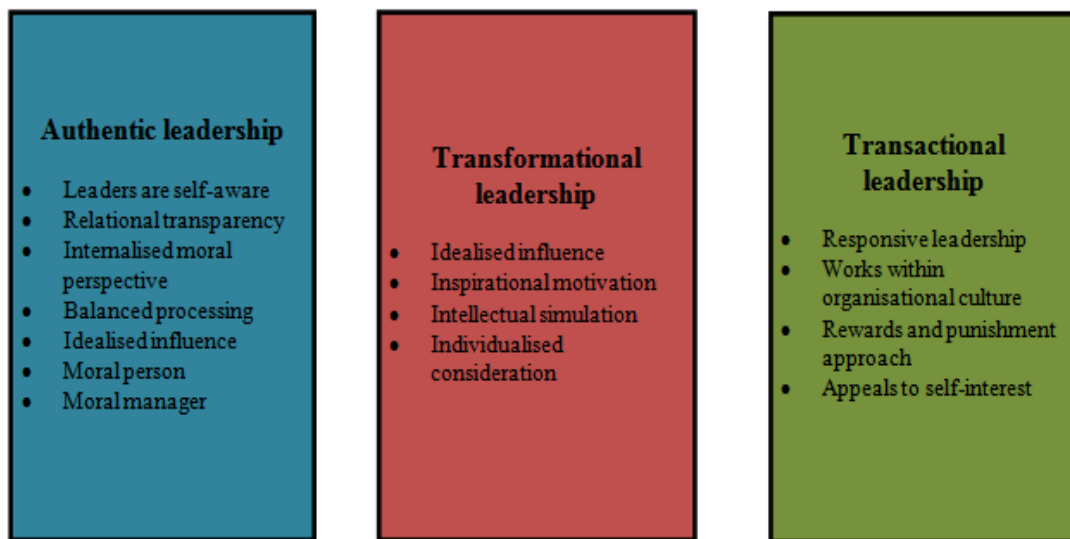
Authentic leadership

- Leaders are self-aware
- Relational transparency
- Internalised moral perspective
- Balanced processing
- Idealised influence
- Moral person
- Moral manager

Transformational leadership

- Idealised influence
- Inspirational motivation
- Intellectual simulation
- Individualised consideration

Transactional leadership

- Responsive leadership
- Works within organisational culture
- Rewards and punishment approach
- Appeals to self-interest